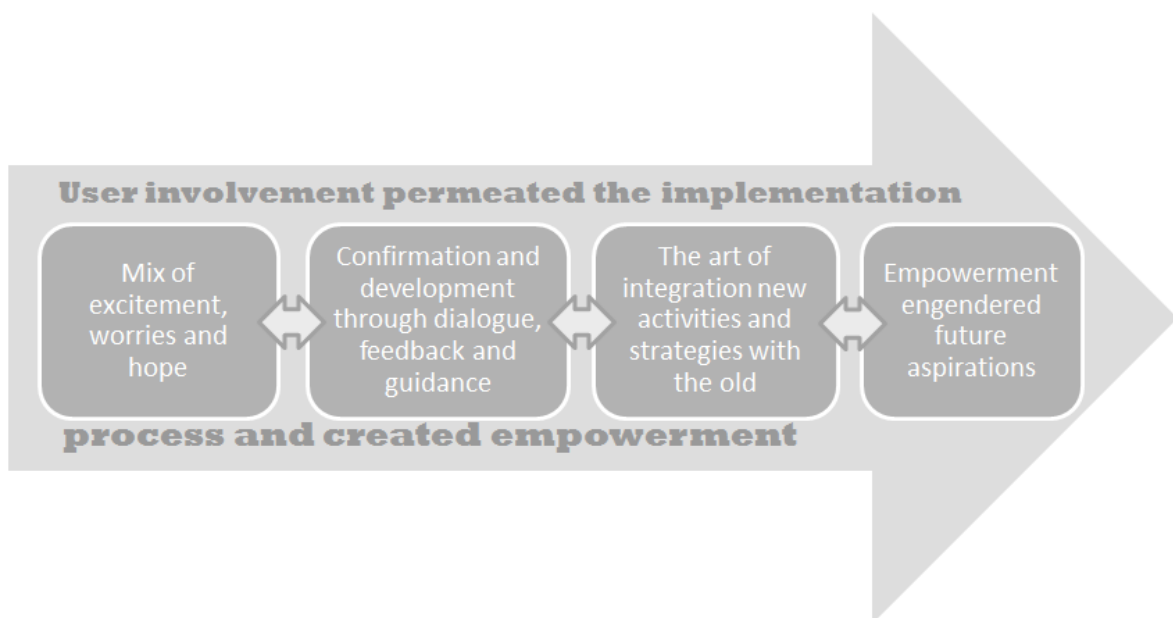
User involvement permeated the implementation

Mix of excitement, worries and hope

Confirmation and development through dialogue, feedback and guidance

The art of integration new activities and strategies with the old

Empowerment engendered future aspirations

process and created empowerment